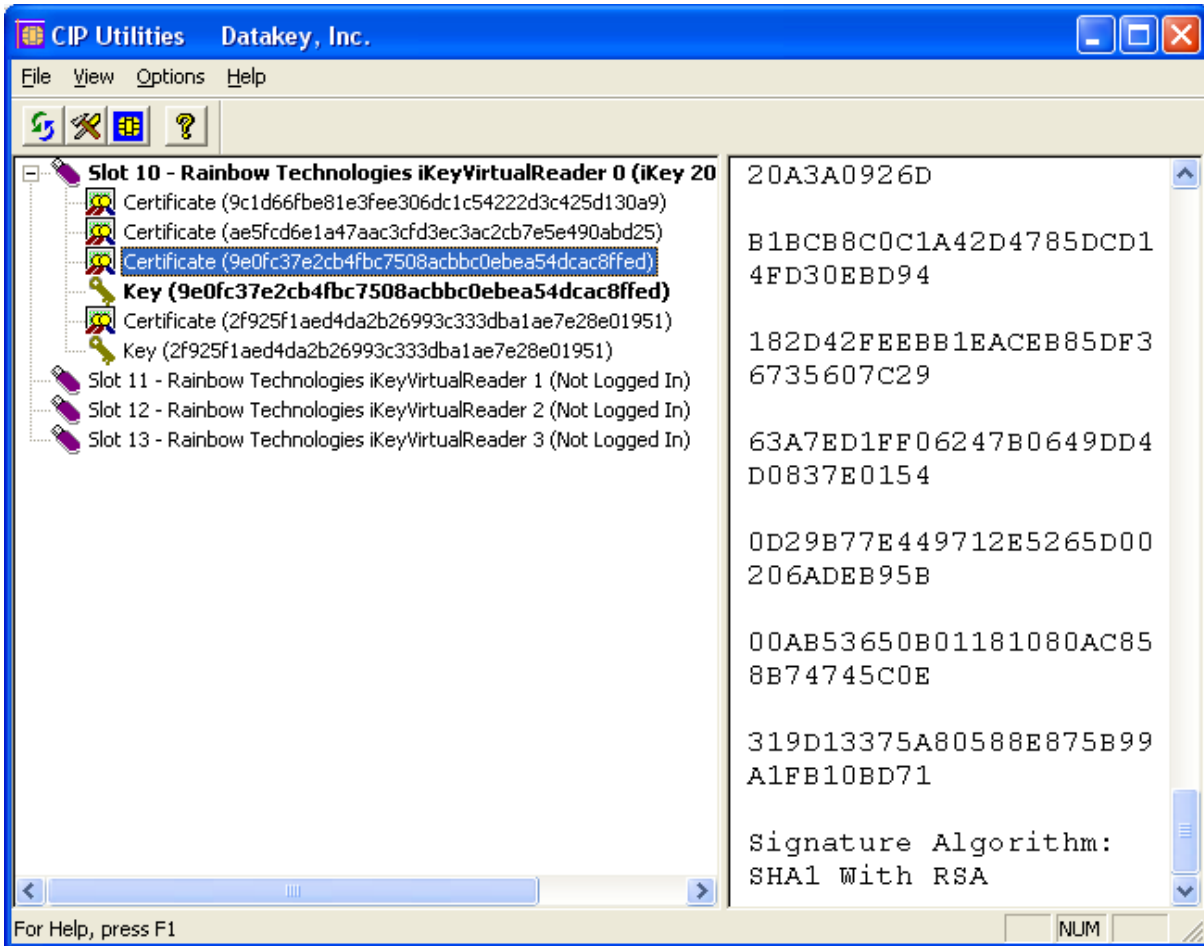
CIP Utilities    Datakey, Inc.

File View Options Help

Slot 10 - Rainbow Technologies iKeyVirtualReader 0 (iKey 20
Certificate (9c1d66fbe81e3fee306dc1c54222d3c425d130a9)
Certificate (ae5fcd6e1a47aac3cfd3ec3ac2cb7e5e490abd25)
Certificate (9e0fc37e2cb4fbc7508acbbc0ebea54dcac8ffed)
Key (9e0fc37e2cb4fbc7508acbbc0ebea54dcac8ffed)
Certificate (2f925f1aed4da2b26993c333dba1ae7e28e01951)
Key (2f925f1aed4da2b26993c333dba1ae7e28e01951)
Slot 11 - Rainbow Technologies iKeyVirtualReader 1 (Not Logged In)
Slot 12 - Rainbow Technologies iKeyVirtualReader 2 (Not Logged In)
Slot 13 - Rainbow Technologies iKeyVirtualReader 3 (Not Logged In)

20A3A0926D

B1BCB8C0C1A42D4785DCD14FD30EBD94

182D42FEEBB1EACEB85DF36735607C29

63A7ED1FF06247B0649DD4D0837E0154

0D29B77E449712E5265D00206ADEB95B

00AB53650B01181080AC858B74745C0E

319D13375A80588E875B99A1FB10BD71

Signature Algorithm: SHA1 With RSA

For Help, press F1

NUM